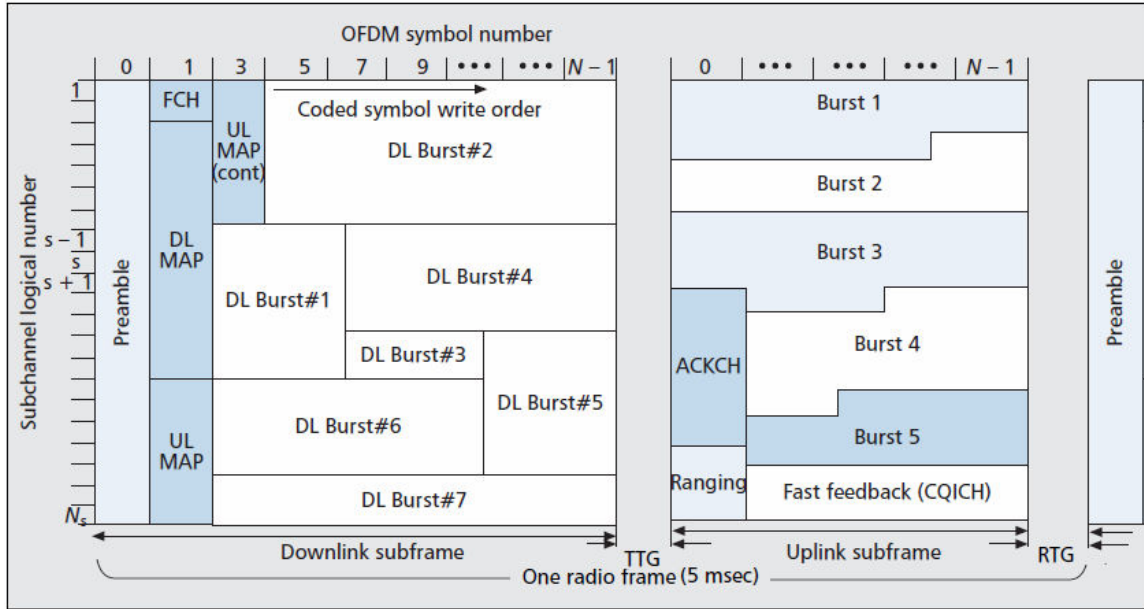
OFDM symbol number

0 | 1 | 3 | 5 | 7 | 9 | ••• | ••• | $N-1$

0 | ••• | ••• | ••• | $N-1$

1

s − 1

s

s + 1

$N_s$

Subchannel logical number

Preamble

FCH

DL MAP

UL MAP

UL MAP (cont)

Coded symbol write order

DL Burst#2

DL Burst#1

DL Burst#4

DL Burst#3

DL Burst#5

DL Burst#6

DL Burst#7

Burst 1

Burst 2

Burst 3

ACKCH

Burst 4

Burst 5

Ranging

Fast feedback (CQICH)

Preamble

Downlink subframe

TTG

Uplink subframe

RTG

One radio frame (5 msec)